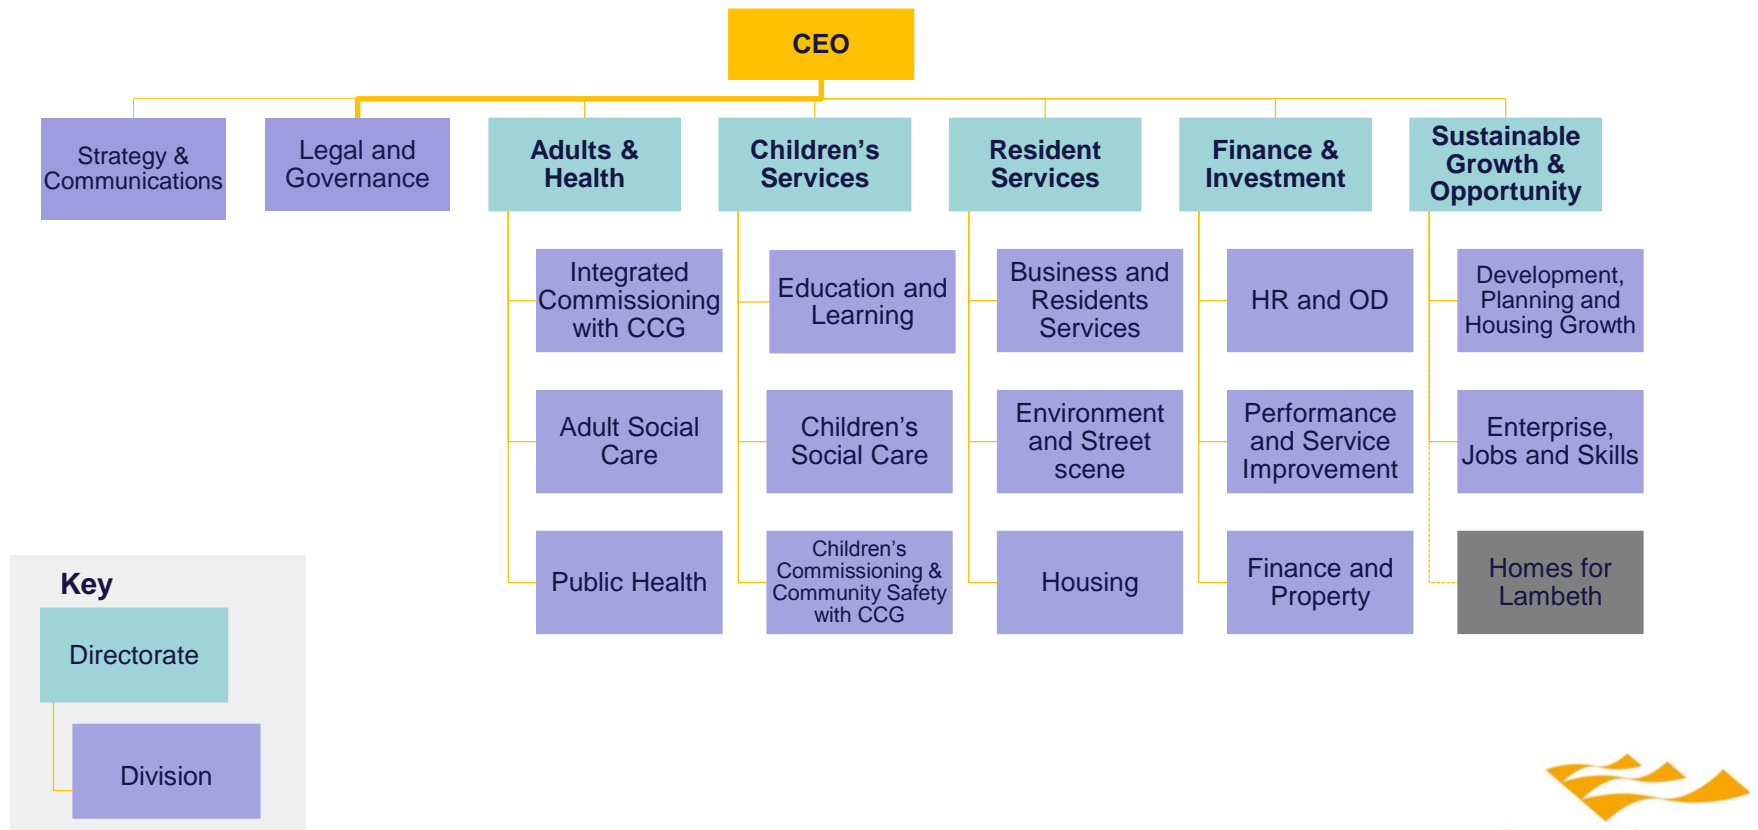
CEO

Strategy & Communications

Legal and Governance

Adults & Health

Integrated Commissioning with CCG

Adult Social Care

Public Health

Children's Services

Education and Learning

Children's Social Care

Children's Commissioning & Community Safety with CCG

Resident Services

Business and Residents Services

Environment and Street scene

Housing

Finance & Investment

HR and OD

Performance and Service Improvement

Finance and Property

Sustainable Growth & Opportunity

Development, Planning and Housing Growth

Enterprise, Jobs and Skills

Homes for Lambeth

Key

Directorate

Division